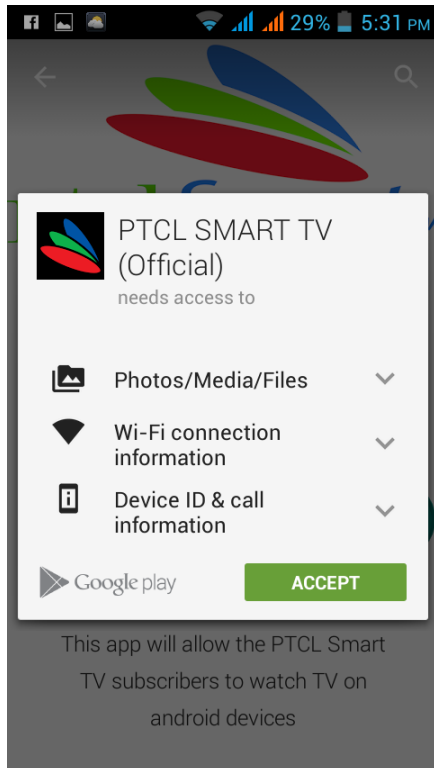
29% 5:31 PM

PTCL SMART TV (Official)
needs access to

Photos/Media/Files

Wi-Fi connection information

Device ID & call information

Google play

ACCEPT

This app will allow the PTCL Smart TV subscribers to watch TV on android devices